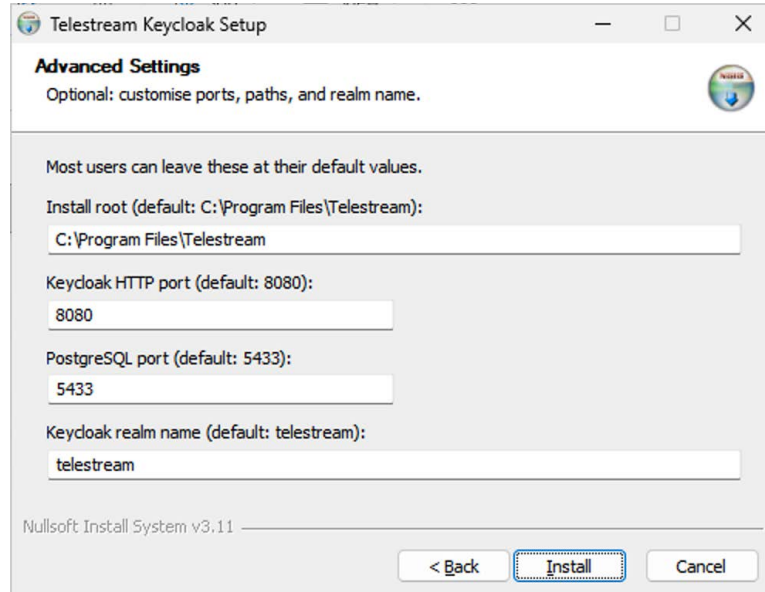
Telestream Keycloak Setup

Advanced Settings
Optional: customise ports, paths, and realm name.

Most users can leave these at their default values.

Install root (default: C:\Program Files\Telestream):
C:\Program Files\Telestream

Keycloak HTTP port (default: 8080):
8080

PostgreSQL port (default: 5433):
5433

Keycloak realm name (default: telestream):
telestream

Nullsoft Install System v3.11

< Back
Install
Cancel